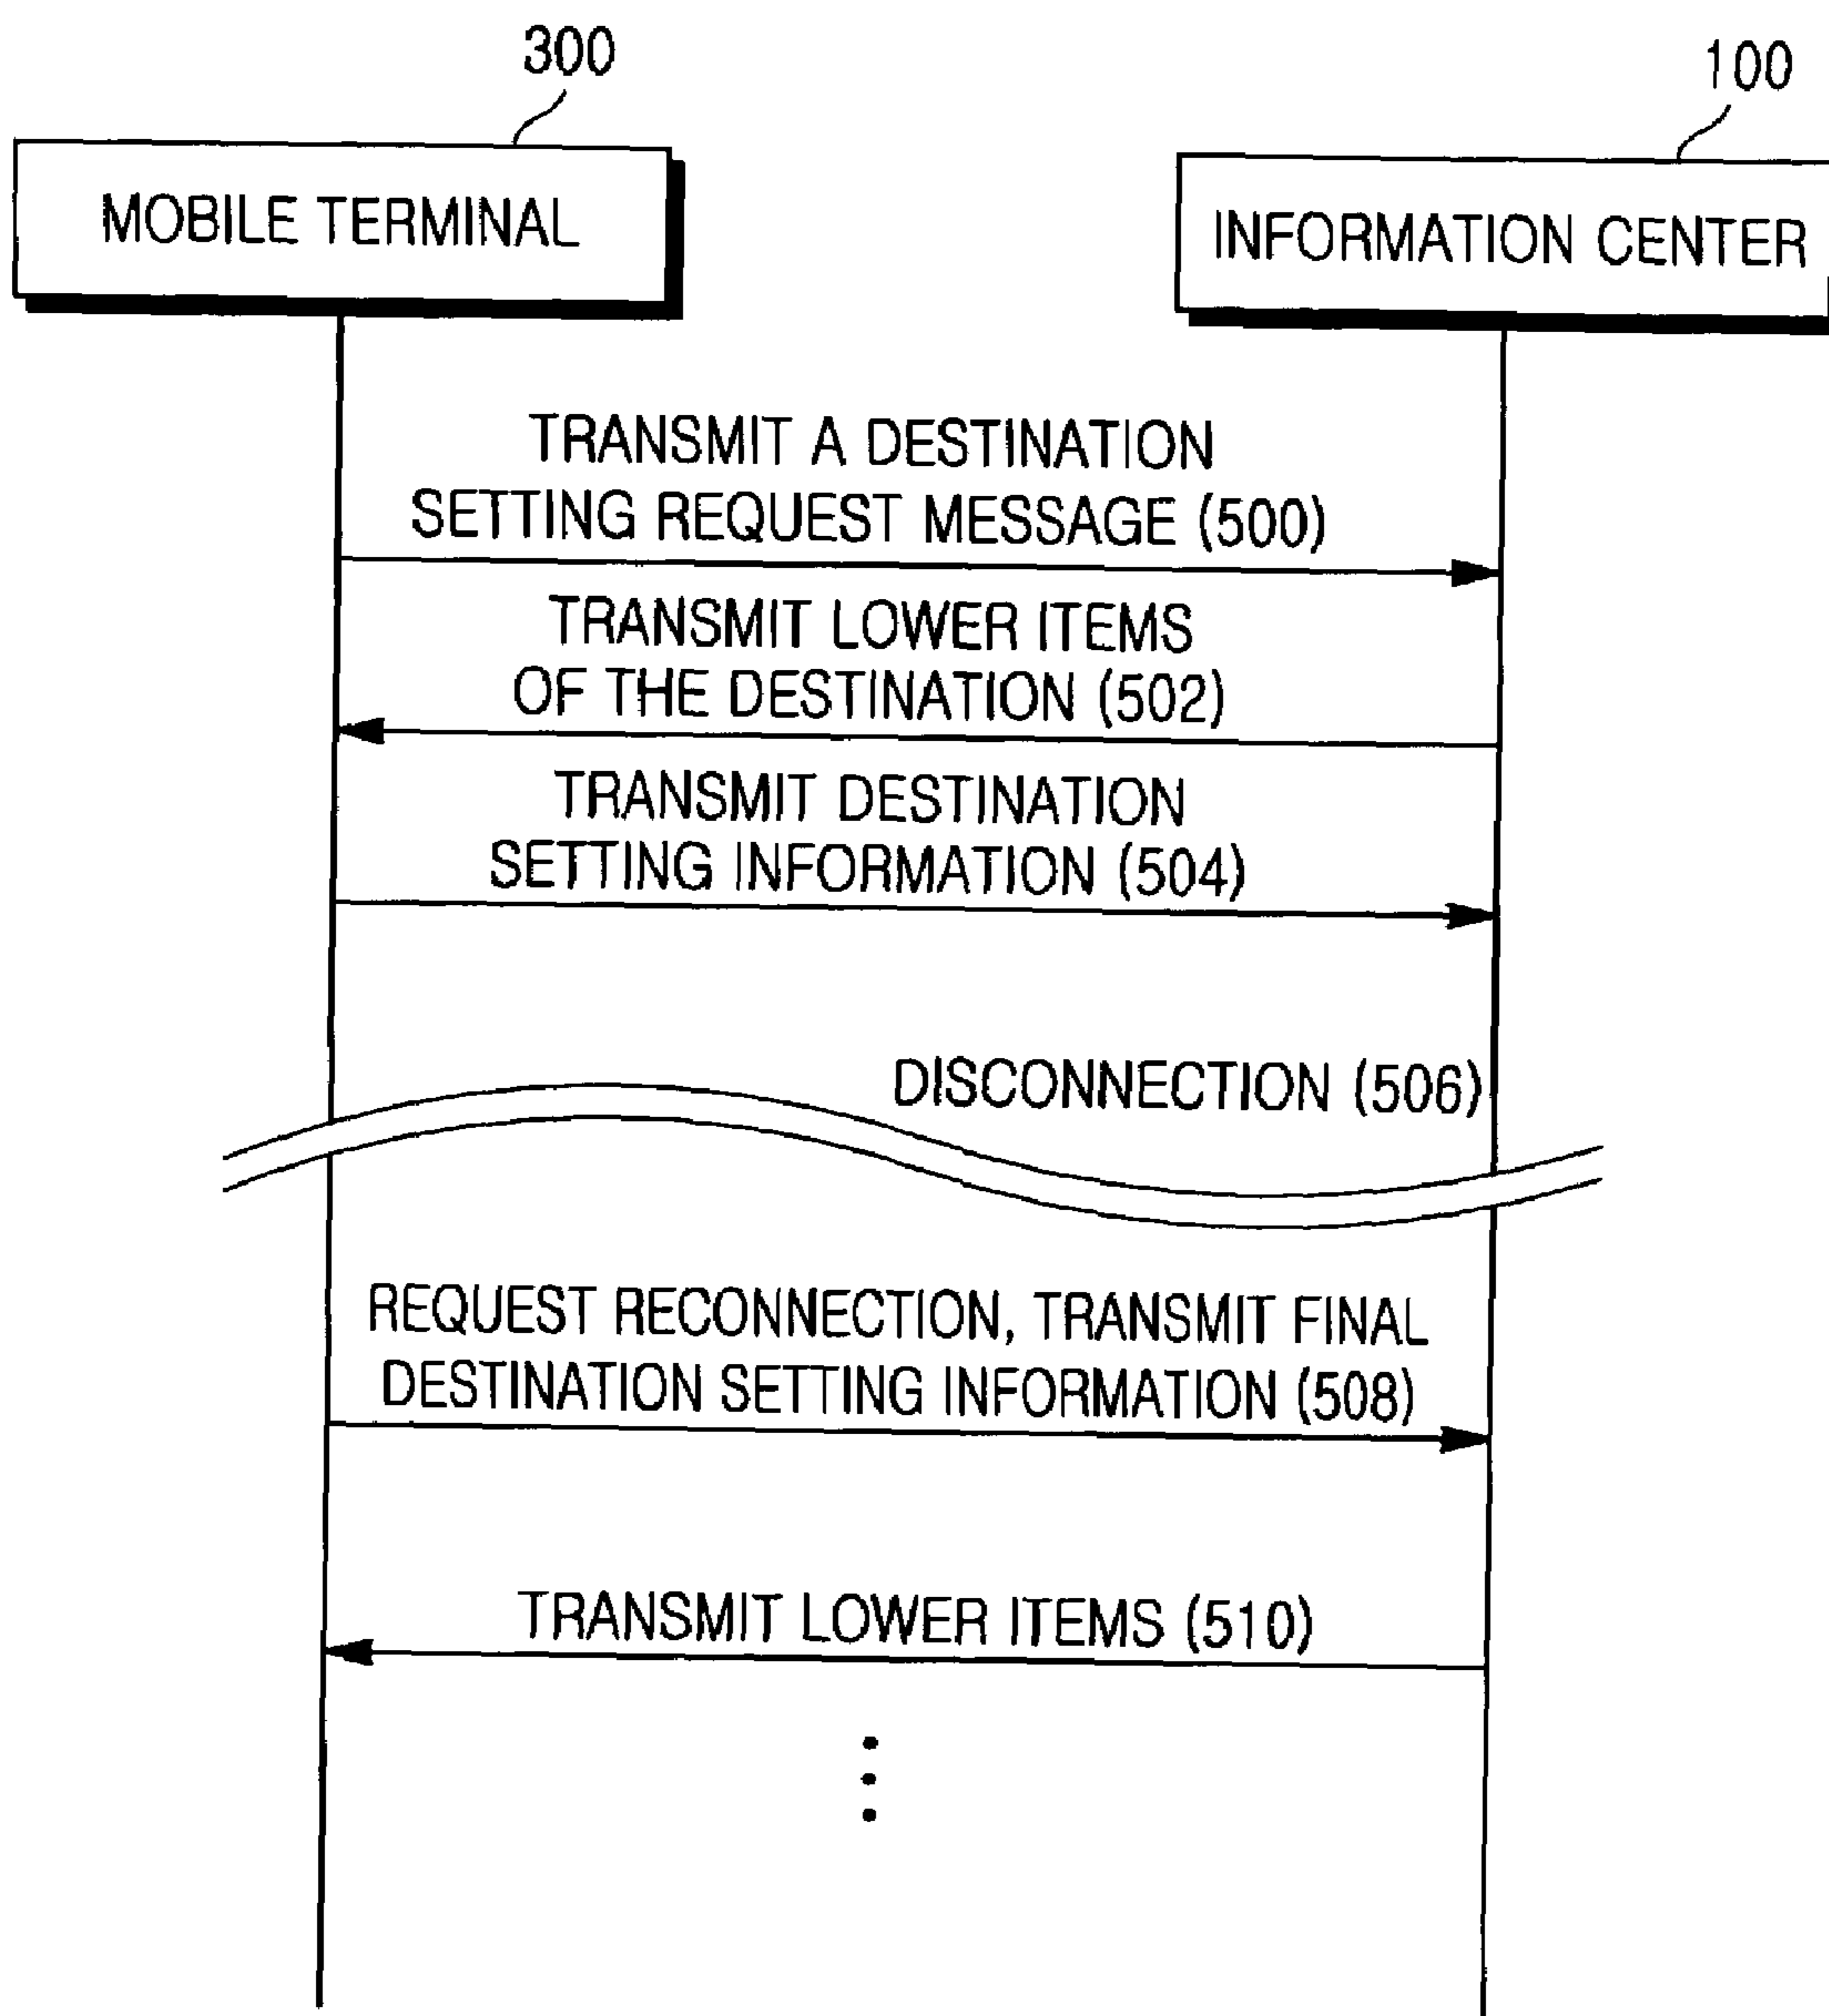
300

100

MOBILE TERMINAL

INFORMATION CENTER

TRANSMIT A DESTINATION SETTING REQUEST MESSAGE (500)

TRANSMIT LOWER ITEMS OF THE DESTINATION (502)

TRANSMIT DESTINATION SETTING INFORMATION (504)

DISCONNECTION (506)

REQUEST RECONNECTION, TRANSMIT FINAL DESTINATION SETTING INFORMATION (508)

TRANSMIT LOWER ITEMS (510)

⋮